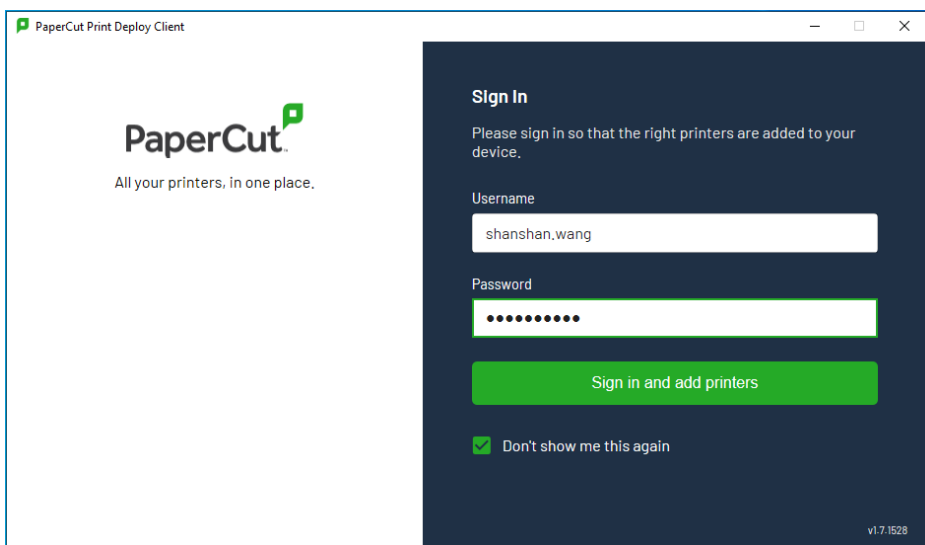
PaperCut Print Deploy Client

PaperCut™

All your printers, in one place.

Sign In

Please sign in so that the right printers are added to your device.

Username

shanshan.wang

Password

••••••••••

Sign in and add printers

Don't show me this again

v1.7.1528